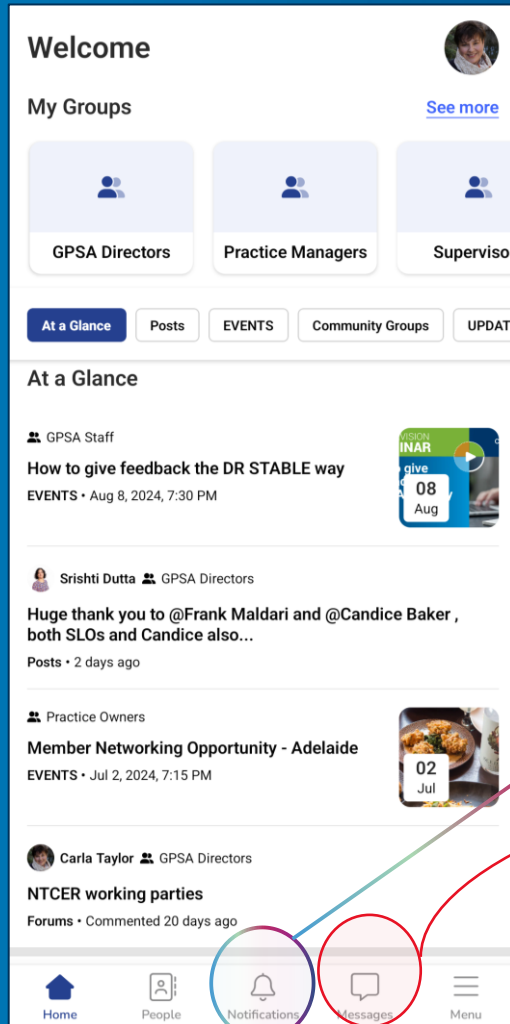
Welcome

My Groups

See more

GPSA Directors

Practice Managers

Superviso

At a Glance

Posts

EVENTS

Community Groups

UPDAT

At a Glance

GPSA Staff

How to give feedback the DR STABLE way

EVENTS • Aug 8, 2024, 7:30 PM

VISION
INAR
give

08
Aug

Srishti Dutta GPSA Directors

Huge thank you to @Frank Maldari and @Candice Baker , both SLOs and Candice also...

Posts • 2 days ago

Practice Owners

Member Networking Opportunity - Adelaide

EVENTS • Jul 2, 2024, 7:15 PM

02
Jul

Carla Taylor GPSA Directors

NTCER working parties

Forums • Commented 20 days ago

Home

People

Notifications

Messages

Menu